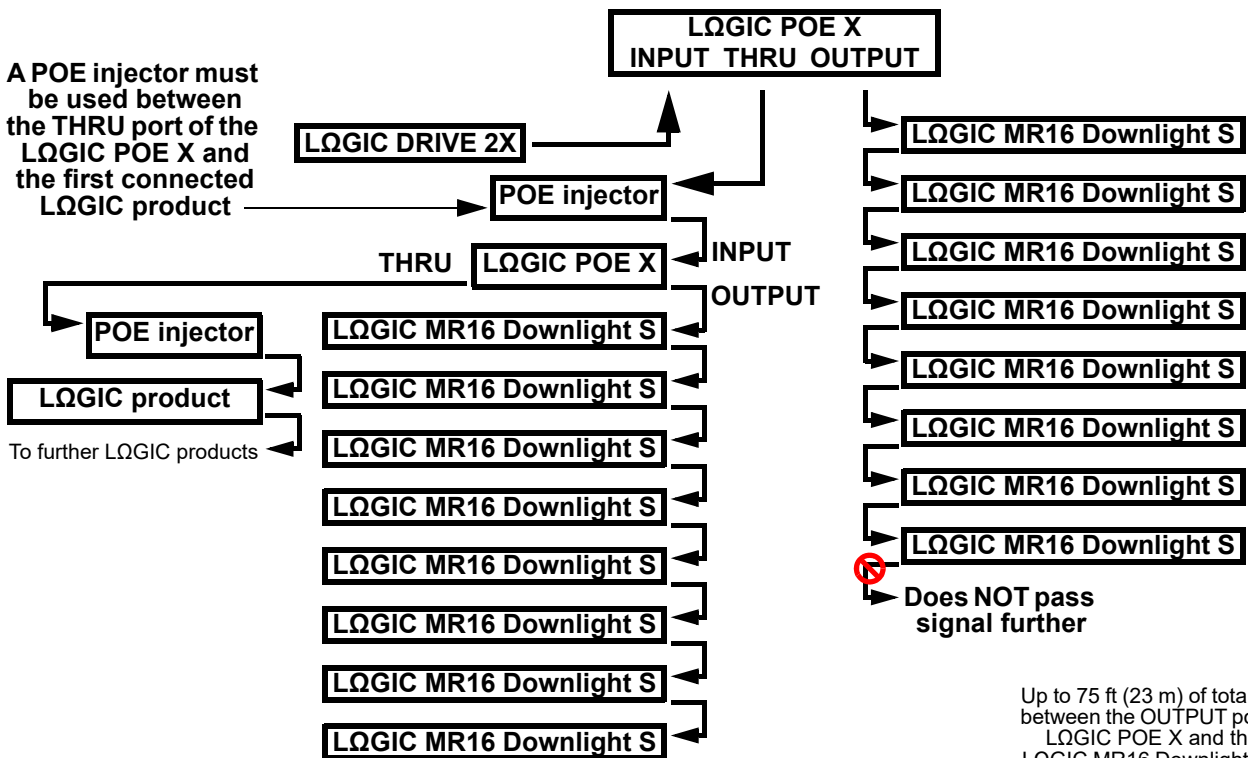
LΩGIC POE X
INPUT THRU OUTPUT

A POE injector must be used between the THRU port of the LΩGIC POE X and the first connected LΩGIC product

LΩGIC DRIVE 2X

POE injector

THRU

LΩGIC POE X

INPUT

OUTPUT

POE injector

LΩGIC product

To further LΩGIC products

LΩGIC MR16 Downlight S

LΩGIC MR16 Downlight S

LΩGIC MR16 Downlight S

LΩGIC MR16 Downlight S

LΩGIC MR16 Downlight S

LΩGIC MR16 Downlight S

LΩGIC MR16 Downlight S

LΩGIC MR16 Downlight S

LΩGIC MR16 Downlight S

LΩGIC MR16 Downlight S

LΩGIC MR16 Downlight S

LΩGIC MR16 Downlight S

LΩGIC MR16 Downlight S

LΩGIC MR16 Downlight S

LΩGIC MR16 Downlight S

LΩGIC MR16 Downlight S

Does NOT pass signal further

Up to 75 ft (23 m) of tota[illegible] between the OUTPUT po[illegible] LΩGIC POE X and th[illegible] LΩGIC MR16 Downlight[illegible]